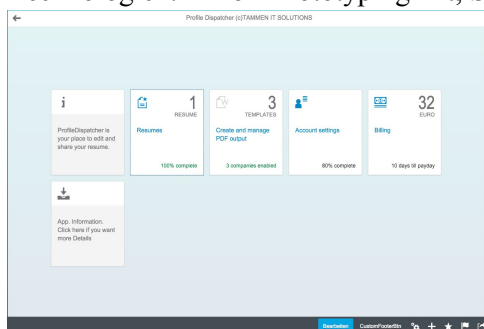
Profile Dispatcher (c)TAMMEN IT SOLUTIONS

i

ProfileDispatcher is your place to edit and share your resume.

1
RESUME
Resumes
100% complete

3
TEMPLATES
Create and manage PDF output
3 companies enabled

Account settings
80% complete

32
EURO
Billing
10 days till payday

App. Information. Click here if you want more Details

Bearbeiten CustomFooterBtn